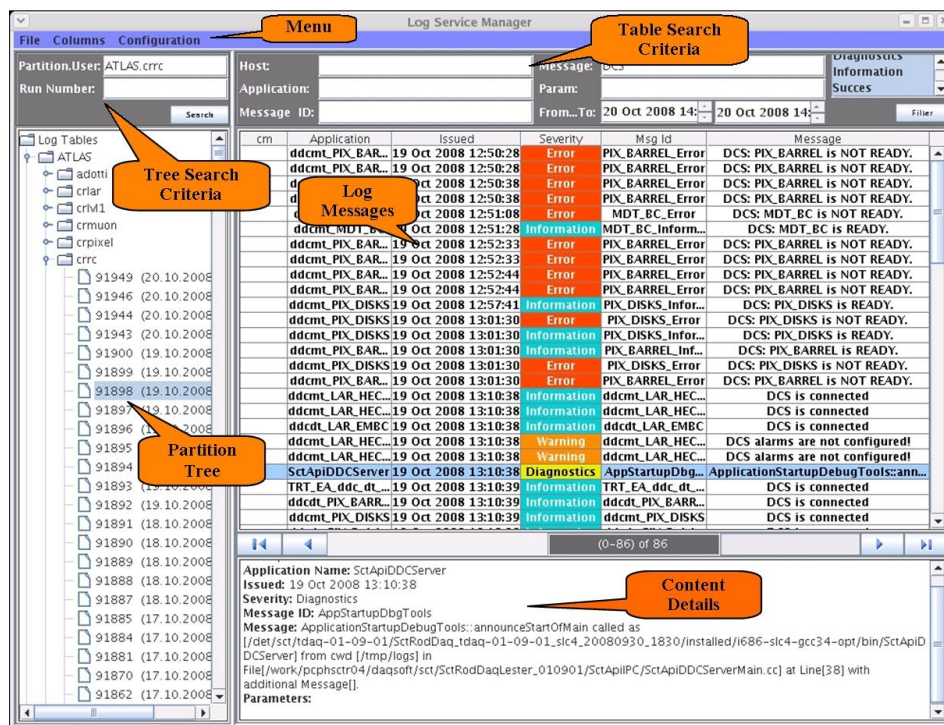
Log Service Manager

Menu

File Columns Configuration

Table Search Criteria

Partition.User: ATLAS.crrc
Run Number:
Search

Host:
Application:
Message ID:
Message: DCS
Param:
From...To: 20 Oct 2008 14: 20 Oct 2008 14:
Diagnostics
Information
Succes
Filter

Log Tables
ATLAS
adotti
crlar
crlM1
crmuon
crpixel
crrc
91949 (20.10.2008
91946 (20.10.2008
91944 (20.10.2008
91943 (20.10.2008
91900 (19.10.2008
91899 (19.10.2008
91898 (19.10.2008
91897 (19.10.2008
91896 (19.10.2008
91895
91894
91893
91892 (19.10.2008
91891 (18.10.2008
91890 (18.10.2008
91889 (18.10.2008
91888 (18.10.2008
91887 (18.10.2008
91885 (17.10.2008
91884 (17.10.2008
91881 (17.10.2008
91870 (17.10.2008
91862 (17.10.2008

Tree Search Criteria

Log Messages

Partition Tree

| cm | Application | Issued | Severity | Msg Id | Message |
|---|---|---|---|---|---|
| | ddcmt_PIX_BAR... | 19 Oct 2008 12:50:28 | Error | PIX_BARREL_Error | DCS: PIX_BARREL is NOT READY. |
| | ddcmt_PIX_BAR... | 19 Oct 2008 12:50:28 | Error | PIX_BARREL_Error | DCS: PIX_BARREL is NOT READY. |
| | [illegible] | 19 Oct 2008 12:50:38 | Error | PIX_BARREL_Error | DCS: PIX_BARREL is NOT READY. |
| | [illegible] | 19 Oct 2008 12:50:38 | Error | PIX_BARREL_Error | DCS: PIX_BARREL is NOT READY. |
| | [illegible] | 19 Oct 2008 12:51:08 | Error | MDT_BC_Error | DCS: MDT_BC is NOT READY. |
| | ddcmt_MDT_B... | 19 Oct 2008 12:51:28 | Information | MDT_BC_Inform... | DCS: MDT_BC is READY. |
| | ddcmt_PIX_BAR... | 19 Oct 2008 12:52:33 | Error | PIX_BARREL_Error | DCS: PIX_BARREL is NOT READY. |
| | ddcmt_PIX_BAR... | 19 Oct 2008 12:52:33 | Error | PIX_BARREL_Error | DCS: PIX_BARREL is NOT READY. |
| | ddcmt_PIX_BAR... | 19 Oct 2008 12:52:44 | Error | PIX_BARREL_Error | DCS: PIX_BARREL is NOT READY. |
| | ddcmt_PIX_BAR... | 19 Oct 2008 12:52:44 | Error | PIX_BARREL_Error | DCS: PIX_BARREL is NOT READY. |
| | ddcmt_PIX_DISKS | 19 Oct 2008 12:57:41 | Information | PIX_DISKS_Infor... | DCS: PIX_DISKS is READY. |
| | ddcmt_PIX_DISKS | 19 Oct 2008 13:01:30 | Error | PIX_DISKS_Error | DCS: PIX_DISKS is NOT READY. |
| | ddcmt_PIX_DISKS | 19 Oct 2008 13:01:30 | Information | PIX_DISKS_Infor... | DCS: PIX_DISKS is READY. |
| | ddcmt_PIX_BAR... | 19 Oct 2008 13:01:30 | Information | PIX_BARREL_Inf... | DCS: PIX_BARREL is READY. |
| | ddcmt_PIX_DISKS | 19 Oct 2008 13:01:30 | Error | PIX_DISKS_Error | DCS: PIX_DISKS is NOT READY. |
| | ddcmt_PIX_BAR... | 19 Oct 2008 13:01:30 | Error | PIX_BARREL_Error | DCS: PIX_BARREL is NOT READY. |
| | ddcmt_LAR_HEC... | 19 Oct 2008 13:10:38 | Information | ddcmt_LAR_HEC... | DCS is connected |
| | ddcmt_LAR_HEC... | 19 Oct 2008 13:10:38 | Information | ddcmt_LAR_HEC... | DCS is connected |
| | ddcdt_LAR_EMBC | 19 Oct 2008 13:10:38 | Information | ddcdt_LAR_EMBC | DCS is connected |
| | ddcmt_LAR_HEC... | 19 Oct 2008 13:10:38 | Warning | ddcmt_LAR_HEC... | DCS alarms are not configured! |
| | ddcmt_LAR_HEC... | 19 Oct 2008 13:10:38 | Warning | ddcmt_LAR_HEC... | DCS alarms are not configured! |
| | SctApiDDCServer | 19 Oct 2008 13:10:38 | Diagnostics | AppStartupDbg... | ApplicationStartupDebugTools::ann... |
| | TRT_EA_ddc_dt_... | 19 Oct 2008 13:10:39 | Information | TRT_EA_ddc_dt_... | DCS is connected |
| | ddcdt_PIX_BARR... | 19 Oct 2008 13:10:39 | Information | ddcdt_PIX_BARR... | DCS is connected |
| | ddcmt_PIX_DISKS | 19 Oct 2008 13:10:39 | Information | ddcmt_PIX_DISKS | DCS is connected |

(0–86) of 86

Content Details

Application Name: SctApiDDCServer
Issued: 19 Oct 2008 13:10:38
Severity: Diagnostics
Message ID: AppStartupDbgTools
Message: ApplicationStartupDebugTools::announceStartOfMain called as [/det/sct/tdaq-01-09-01/SctRodDaq_tdaq-01-09-01_slc4_20080930_1830/installed/i686-slc4-gcc34-opt/bin/SctApiDDCServer] from cwd [/tmp/logs] in File[/work/pcphsctr04/daqsoft/sct/SctRodDaqLester_010901/SctApiIPC/SctApiDDCServerMain.cc] at Line[38] with additional Message[].
Parameters: